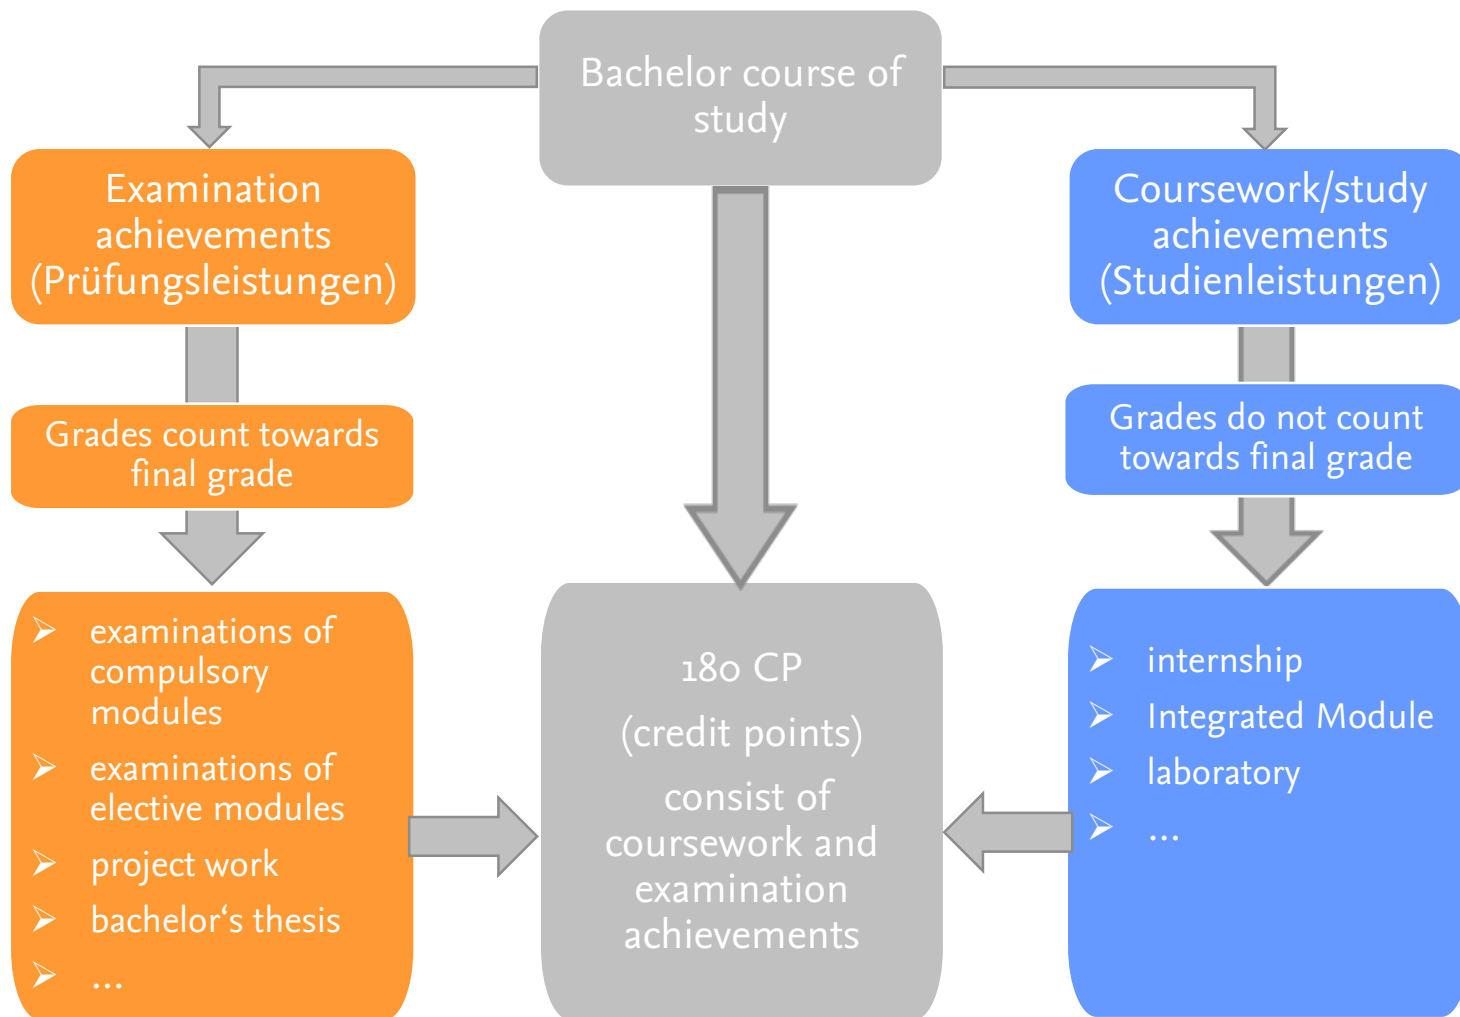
Bachelor course of study

Examination achievements (Prüfungsleistungen)

Grades count towards final grade

➢ examinations of compulsory modules
➢ examinations of elective modules
➢ project work
➢ bachelor‘s thesis
➢ ...

180 CP

(credit points)

consist of coursework and examination achievements

Coursework/study achievements (Studienleistungen)

Grades do not count towards final grade

➢ internship
➢ Integrated Module
➢ laboratory
➢ ...